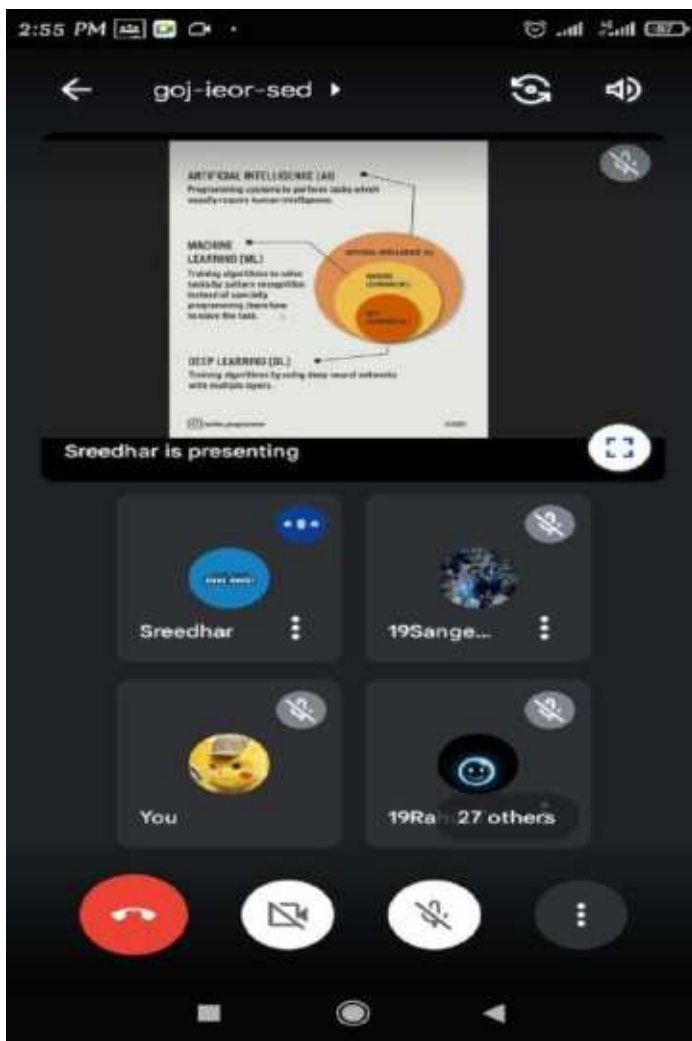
2:55 PM

goj-ieor-sed

ARTIFICIAL INTELLIGENCE (AI)
Programming systems to perform tasks which usually require human intelligence.

MACHINE LEARNING (ML)
Training algorithms to solve tasks by pattern recognition instead of specially programming them how to solve the task.

ARTIFICIAL INTELLIGENCE (AI)
MACHINE LEARNING (ML)
DEEP LEARNING (DL)

DEEP LEARNING (DL)
Training algorithms by using deep neural networks with multiple layers.

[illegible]

Sreedhar is presenting

Sreedhar

19Sange...

You

19Ra 27 others